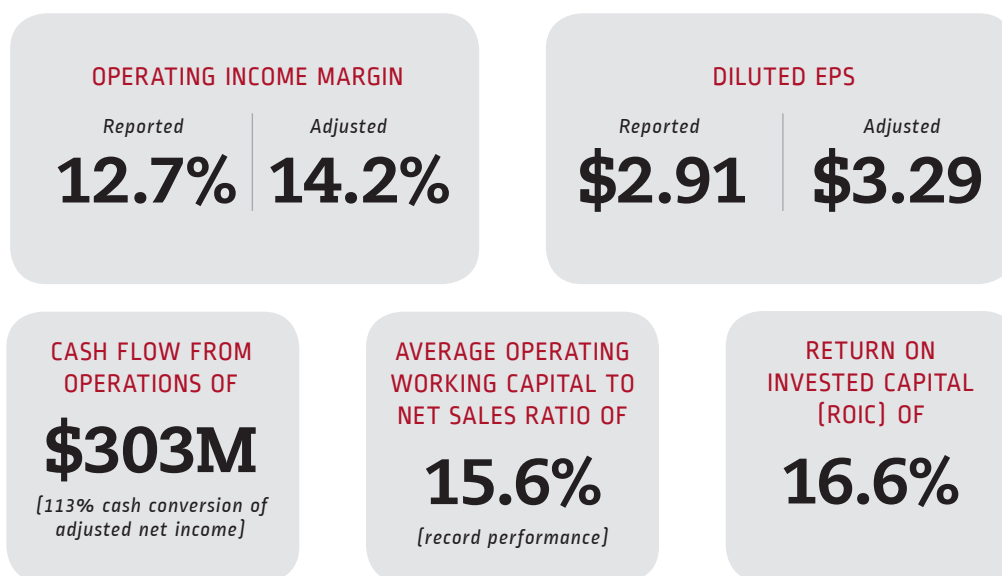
OPERATING INCOME MARGIN

Reported
12.7%

Adjusted
14.2%

DILUTED EPS

Reported
$2.91

Adjusted
$3.29

CASH FLOW FROM OPERATIONS OF

$303M

(113% cash conversion of adjusted net income)

AVERAGE OPERATING WORKING CAPITAL TO NET SALES RATIO OF

15.6%

(record performance)

RETURN ON INVESTED CAPITAL (ROIC) OF

16.6%